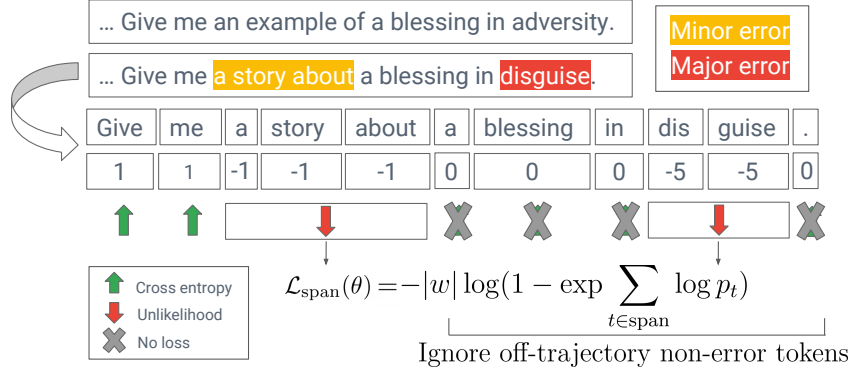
… Give me an example of a blessing in adversity.

… Give me a story about a blessing in disguise.

Minor error

Major error

| Give | me | a | story | about | a | blessing | in | dis | guise | . |
|---|---|---|---|---|---|---|---|---|---|---|
| 1 | 1 | -1 | -1 | -1 | 0 | 0 | 0 | -5 | -5 | 0 |

Cross entropy

Unlikelihood

No loss

$\mathcal{L}_{\text{span}}(\theta) = -|w| \log(1 - \exp \sum_{t \in \text{span}} \log p_t)$

Ignore off-trajectory non-error tokens